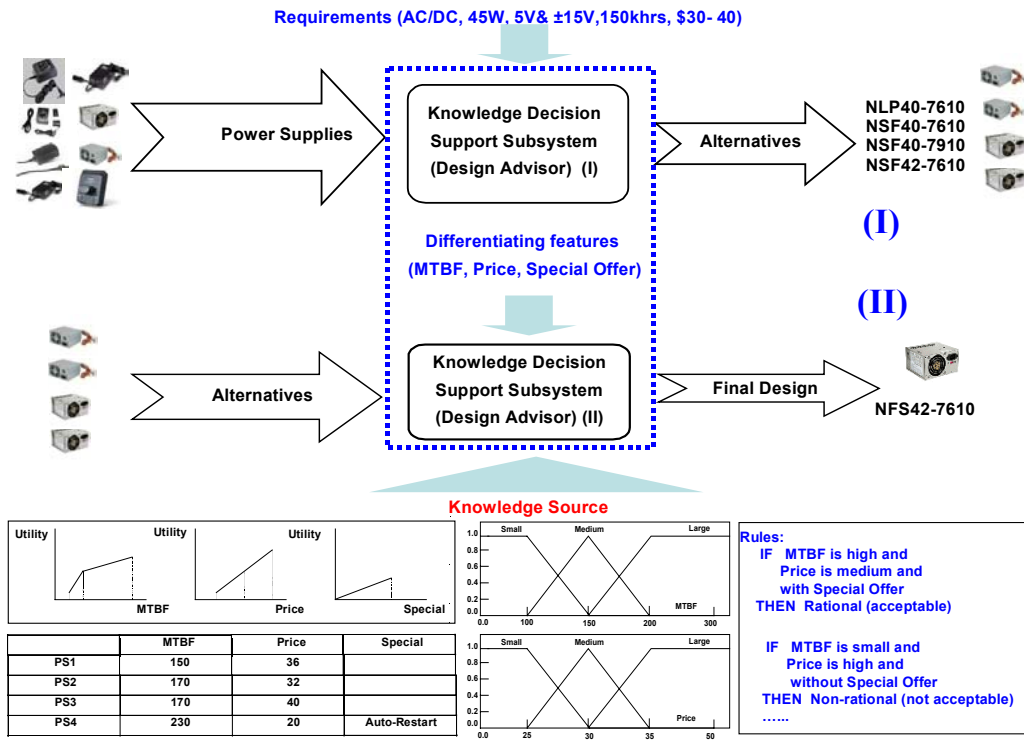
Requirements (AC/DC, 45W, 5V& ±15V,150khrs, \$30- 40)

Power Supplies

Knowledge Decision Support Subsystem (Design Advisor) (I)

Alternatives

NLP40-7610
NSF40-7610
NSF40-7910
NSF42-7610

(I)

Differentiating features (MTBF, Price, Special Offer)

(II)

Alternatives

Knowledge Decision Support Subsystem (Design Advisor) (II)

Final Design

NFS42-7610

Knowledge Source

Utility
MTBF

Utility
Price

Utility
Special

Small Medium Large
1.0
0.8
0.6
0.4
0.2
0.0
0.0 100 150 200 300
MTBF

Small Medium Large
1.0
0.8
0.6
0.4
0.2
0.0
0.0 25 30 35 50
Price

| | MTBF | Price | Special |
|---|---|---|---|
| PS1 | 150 | 36 | |
| PS2 | 170 | 32 | |
| PS3 | 170 | 40 | |
| PS4 | 230 | 20 | Auto-Restart |

Rules:
IF MTBF is high and Price is medium and with Special Offer
THEN Rational (acceptable)

IF MTBF is small and Price is high and without Special Offer
THEN Non-rational (not acceptable)
…...